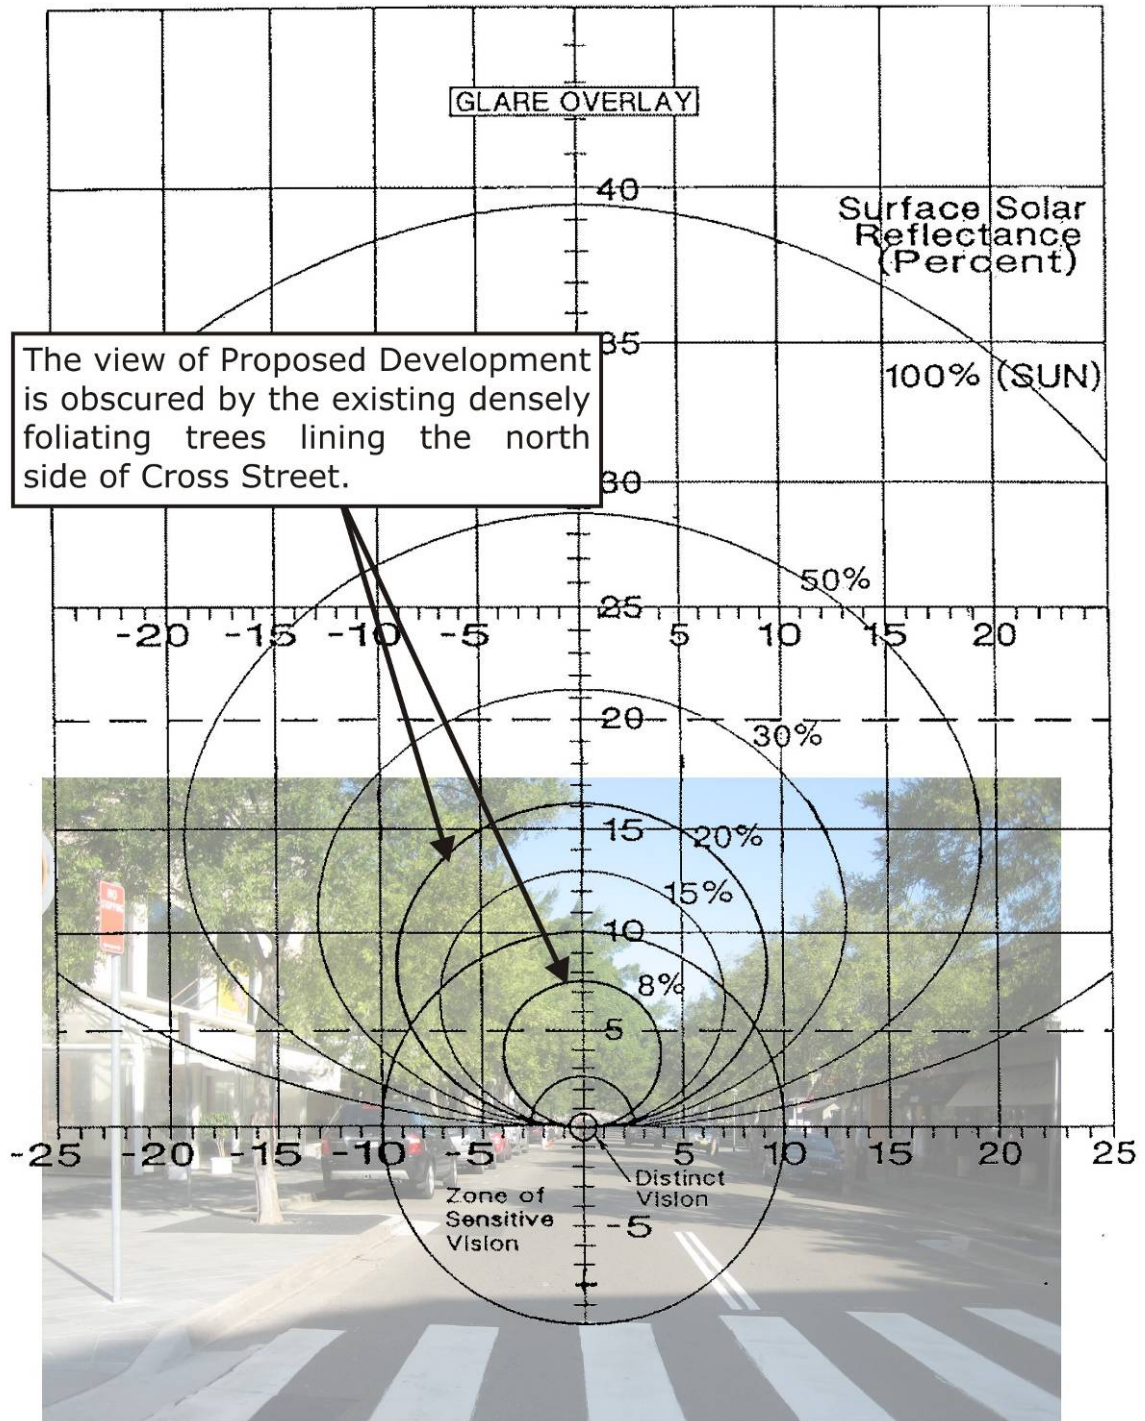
GLARE OVERLAY

Surface Solar Reflectance (Percent)

The view of Proposed Development is obscured by the existing densely foliating trees lining the north side of Cross Street.

40

35

100% (SUN)

30

50%

25

-20 -15 -10 -5 5 10 15 20

20

30%

15

20%

15%

10

8%

5

-25 -20 -15 -10 -5 5 10 15 20 25

Distinct Vision

Zone of Sensitive Vision

-5